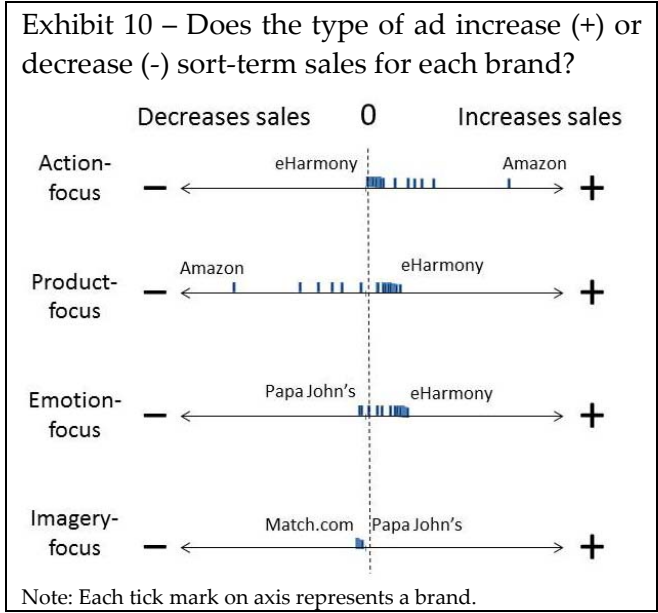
Exhibit 10 – Does the type of ad increase (+) or decrease (-) sort-term sales for each brand?

Decreases sales 0 Increases sales

Action-focus – eHarmony Amazon +

Product-focus – Amazon eHarmony +

Emotion-focus – Papa John's eHarmony +

Imagery-focus – Match.com Papa John's +

Note: Each tick mark on axis represents a brand.